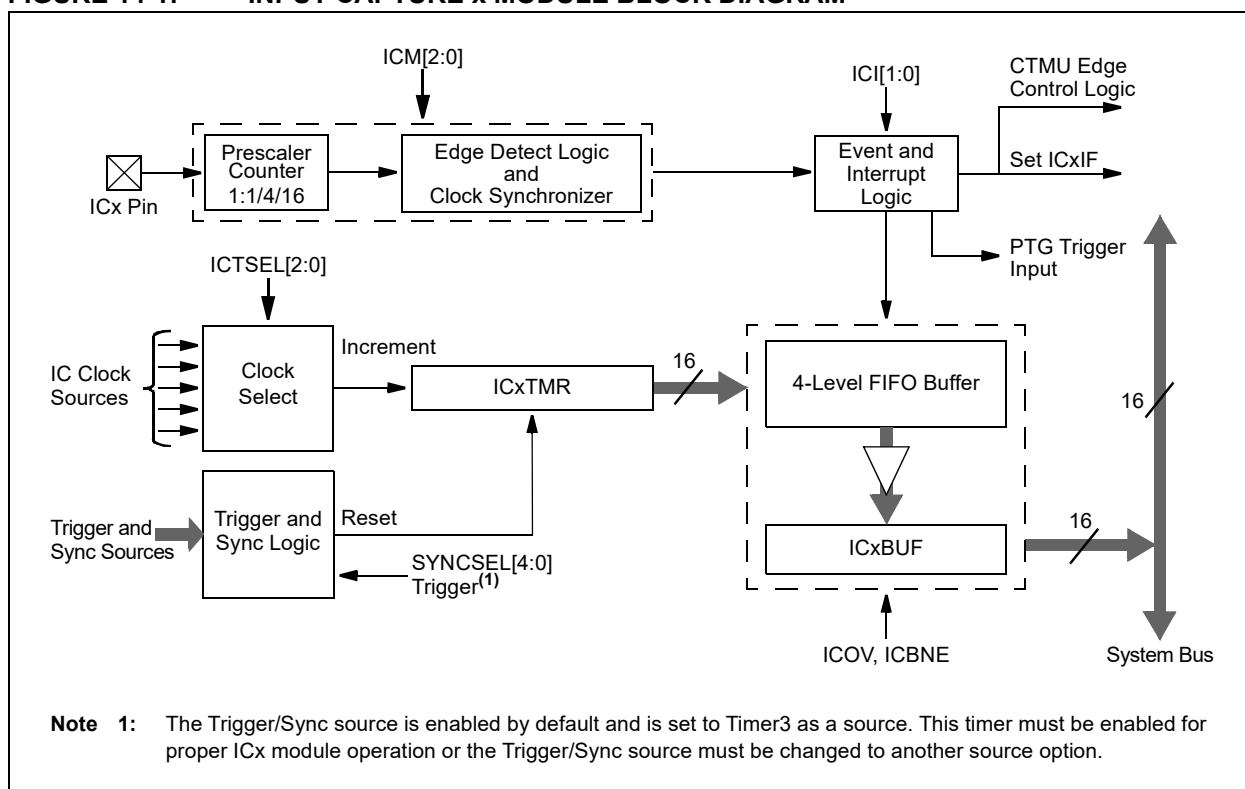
ICM[2:0]

ICI[1:0]

CTMU Edge Control Logic

Prescaler Counter 1:1/4/16

Edge Detect Logic and Clock Synchronizer

Event and Interrupt Logic

Set ICxIF

ICx Pin

PTG Trigger Input

ICTSEL[2:0]

Increment

IC Clock Sources

Clock Select

ICxTMR

16

4-Level FIFO Buffer

16

Trigger and Sync Sources

Trigger and Sync Logic

Reset

ICxBUF

16

SYNCSEL[4:0] Trigger$^{(1)}$

ICOV, ICBNE

System Bus

**Note 1:** The Trigger/Sync source is enabled by default and is set to Timer3 as a source. This timer must be enabled for proper ICx module operation or the Trigger/Sync source must be changed to another source option.